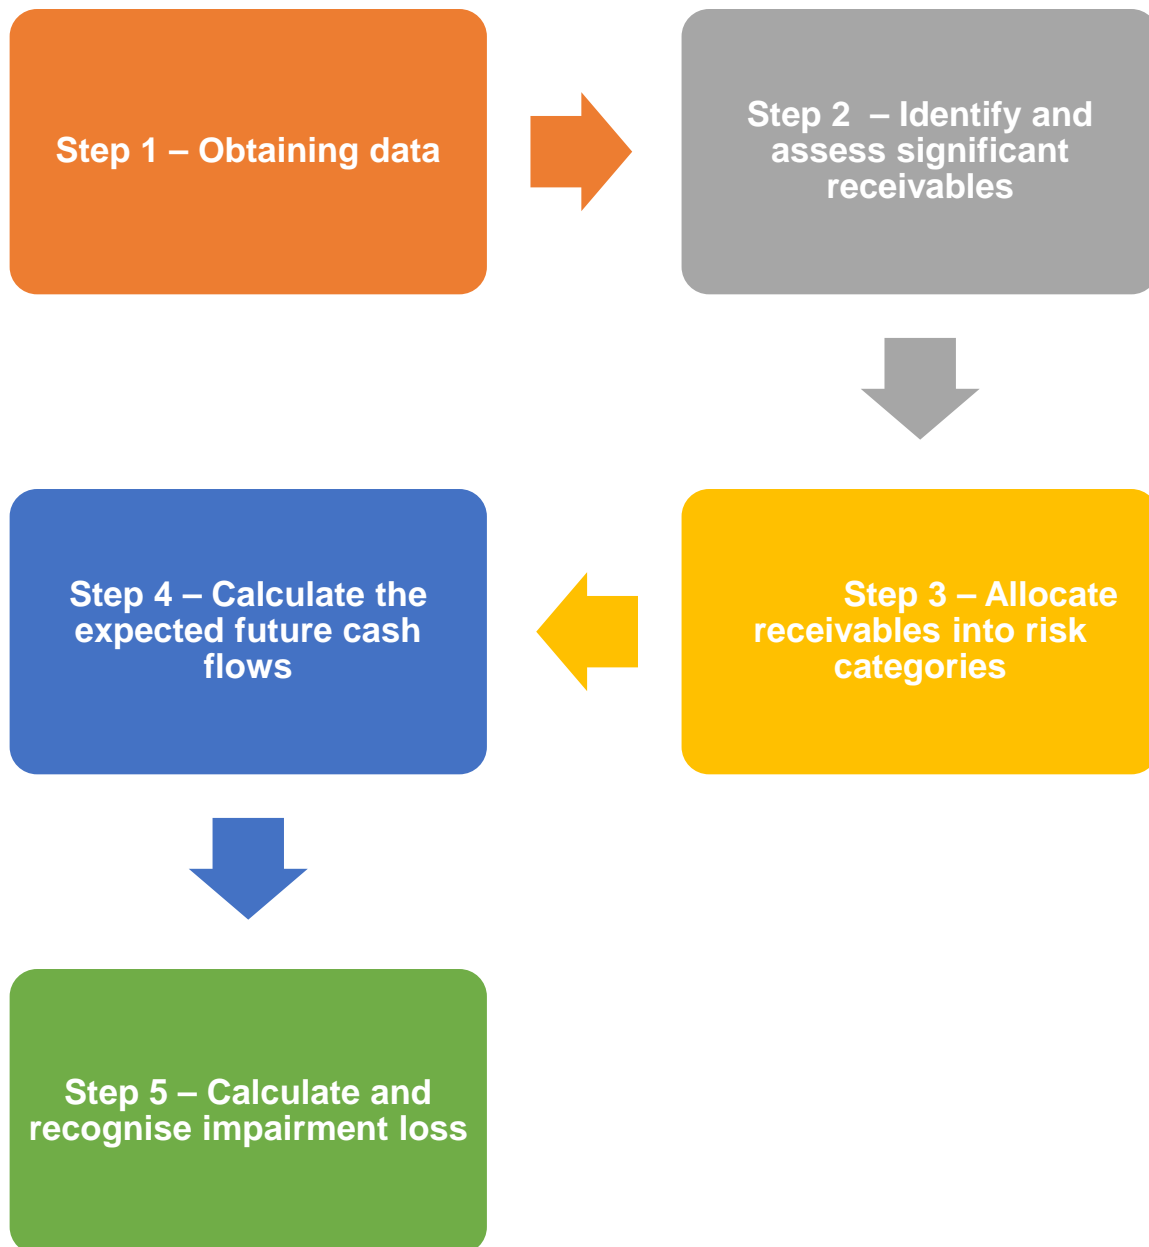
Step 1 – Obtaining data

Step 2 – Identify and assess significant receivables

Step 3 – Allocate receivables into risk categories

Step 4 – Calculate the expected future cash flows

Step 5 – Calculate and recognise impairment loss